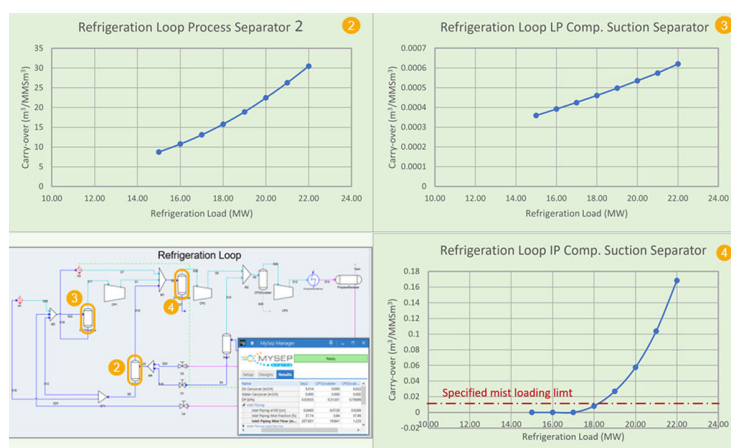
Refrigeration Loop Process Separator 2
2

Carry-over (m³/MMSm³)
35
30
25
20
15
10
5
0
10.00
12.00
14.00
16.00
18.00
20.00
22.00
24.00
Refrigeration Load (MW)

Refrigeration Loop LP Comp. Suction Separator
3

Carry-over (m³/MMSm³)
0.0007
0.0006
0.0005
0.0004
0.0003
0.0002
0.0001
0
10.00
12.00
14.00
16.00
18.00
20.00
22.00
24.00
Refrigeration Load (MW)

Refrigeration Loop
3
4
2
MySep Manager
MYSEP
Ready
Setup
Designs
Results
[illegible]

Refrigeration Loop IP Comp. Suction Separator
4

Carry-over (m³/MMSm³)
0.18
0.16
0.14
0.12
0.1
0.08
0.06
0.04
0.02
0
-0.02
10.00
12.00
14.00
16.00
18.00
20.00
22.00
24.00
Specified mist loading limt
Refrigeration Load (MW)